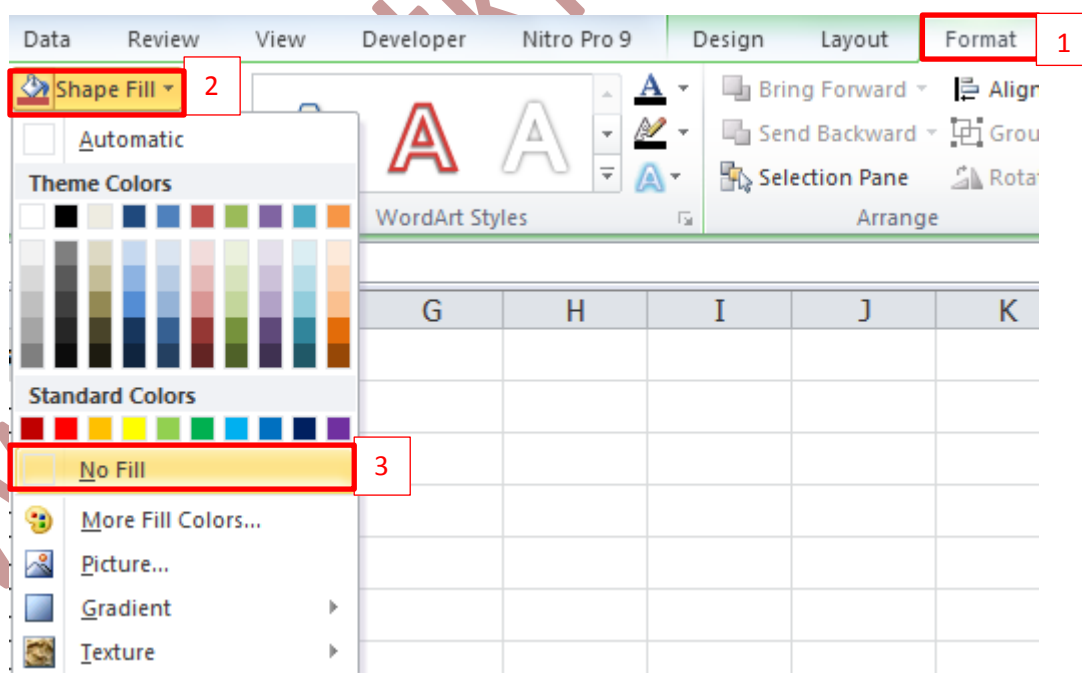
Data Review View Developer Nitro Pro 9 Design Layout Format 1

Shape Fill 2

Automatic

Theme Colors

Standard Colors

No Fill 3

More Fill Colors...

Picture...

Gradient

Texture

WordArt Styles

Bring Forward

Send Backward

Selection Pane

Arrange

Align

Grou

Rota

G H I J K